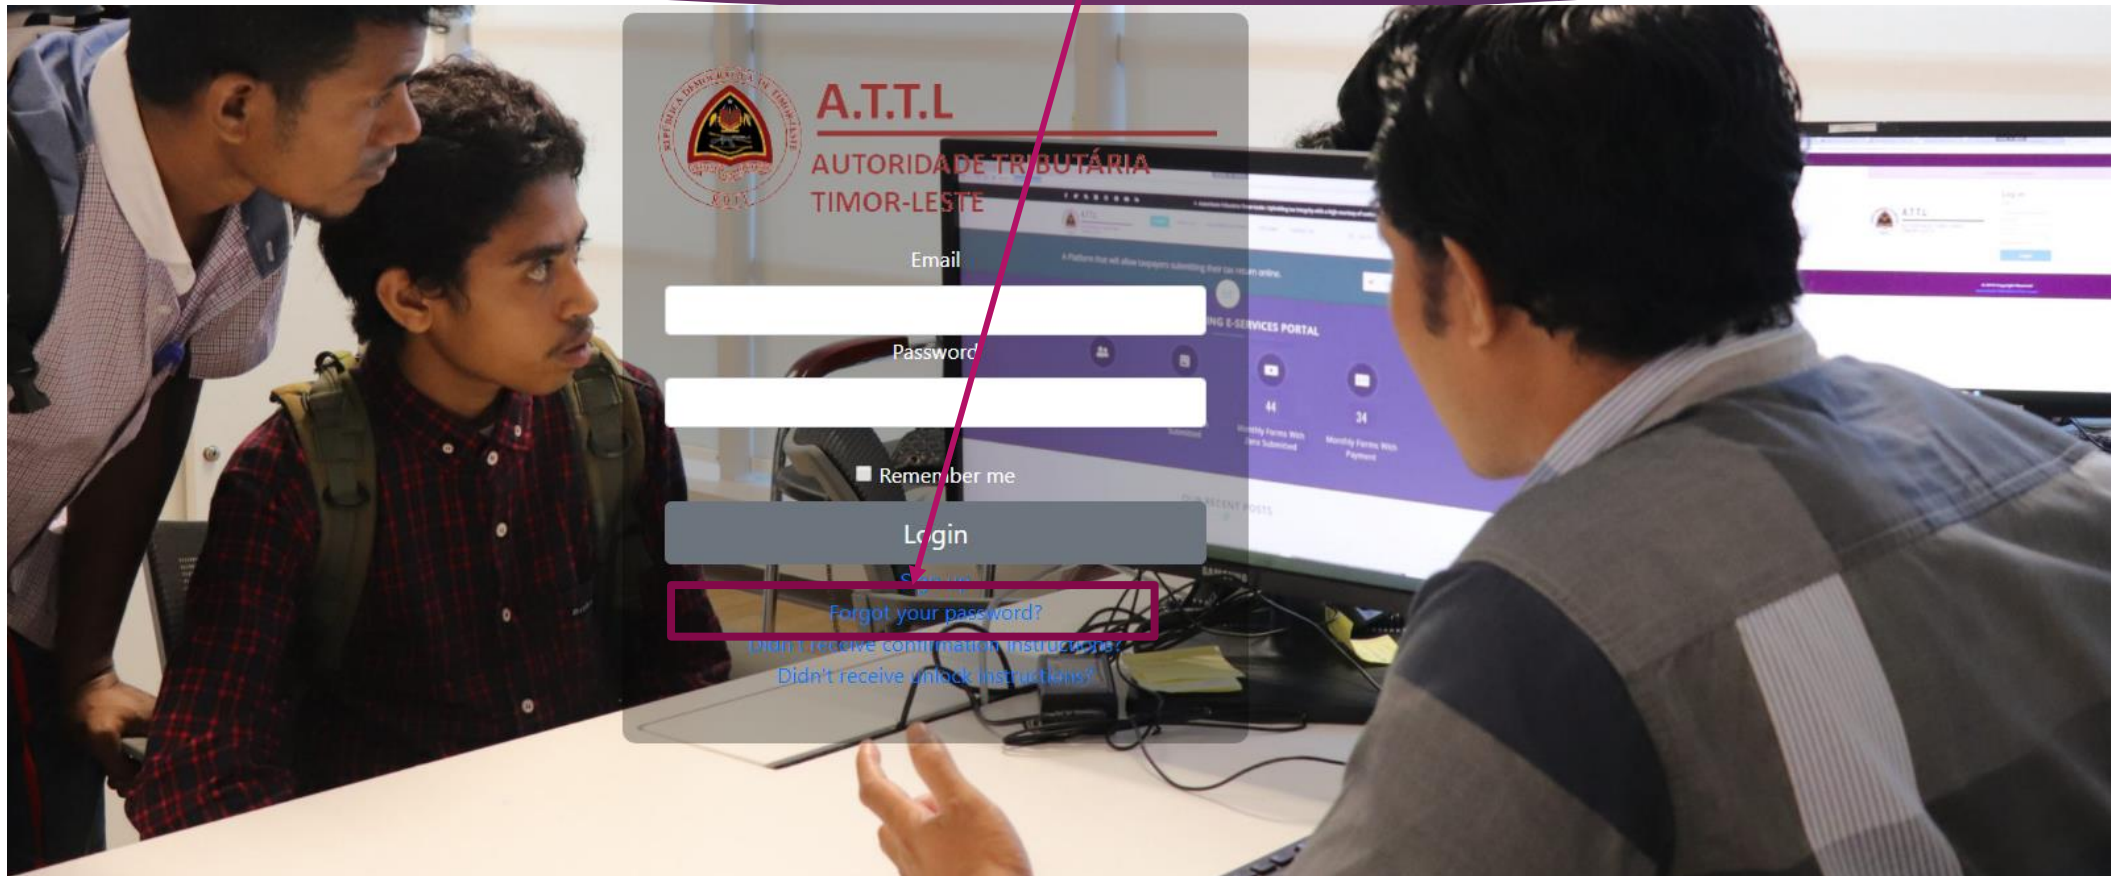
REPÚBLICA DEMOCRÁTICA DE TIMOR-LESTE

A.T.T.L

AUTORIDADE TRIBUTÁRIA TIMOR-LESTE

Email

Password

Remember me

Login

Sign up

Forgot your password?

Didn't receive confirmation instructions?

Didn't receive unlock instructions?